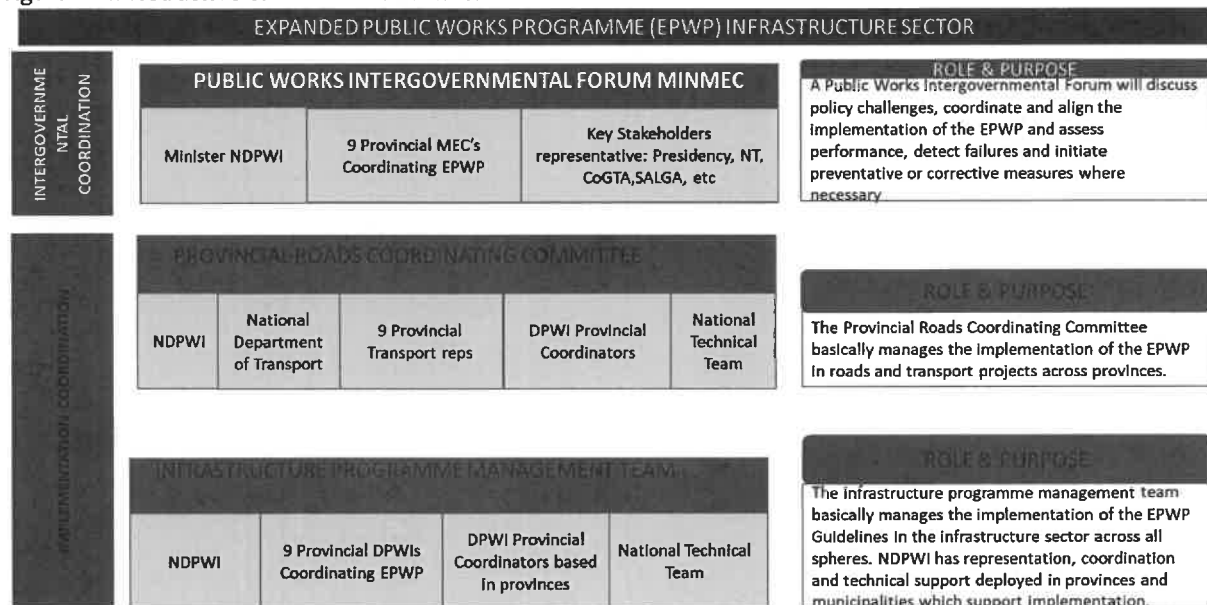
EXPANDED PUBLIC WORKS PROGRAMME (EPWP) INFRASTRUCTURE SECTOR

INTERGOVERNMENTAL COORDINATION

PUBLIC WORKS INTERGOVERNMENTAL FORUM MINMEC

| Minister NDPWI | 9 Provincial MEC's Coordinating EPWP | Key Stakeholders representative: Presidency, NT, CoGTA,SALGA, etc |
|---|---|---|

ROLE & PURPOSE

A Public Works Intergovernmental Forum will discuss policy challenges, coordinate and align the implementation of the EPWP and assess performance, detect failures and initiate preventative or corrective measures where necessary

IMPLEMENTATION COORDINATION

PROVINCIAL ROADS COORDINATING COMMITTEE

| NDPWI | National Department of Transport | 9 Provincial Transport reps | DPWI Provincial Coordinators | National Technical Team |
|---|---|---|---|---|

ROLE & PURPOSE

The Provincial Roads Coordinating Committee basically manages the implementation of the EPWP in roads and transport projects across provinces.

INFRASTRUCTURE PROGRAMME MANAGEMENT TEAM

| NDPWI | 9 Provincial DPWIs Coordinating EPWP | DPWI Provincial Coordinators based in provinces | National Technical Team |
|---|---|---|---|

ROLE & PURPOSE

The infrastructure programme management team basically manages the implementation of the EPWP Guidelines in the infrastructure sector across all spheres. NDPWI has representation, coordination and technical support deployed in provinces and municipalities which support implementation.